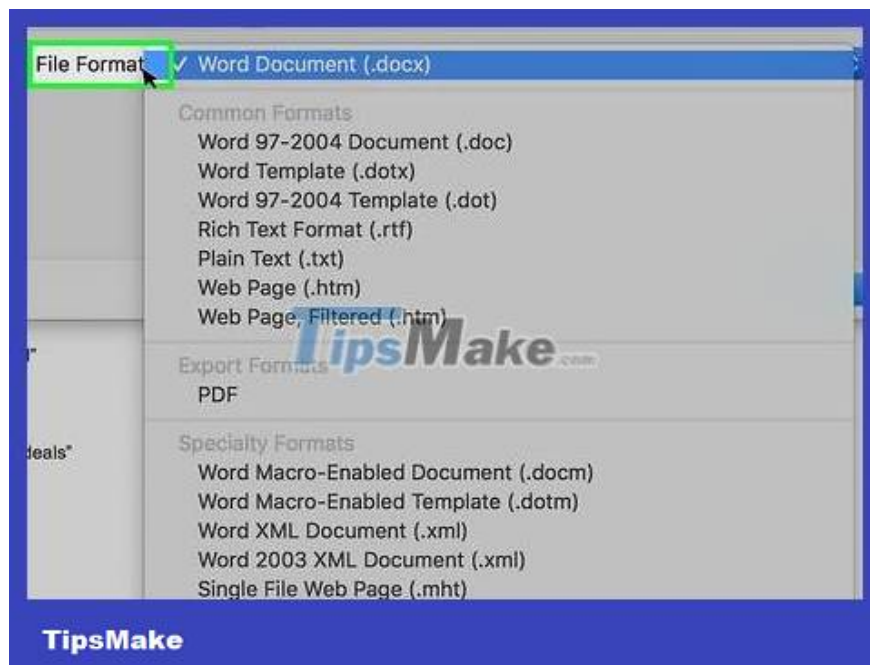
File Format ✓ Word Document (.docx)

Common Formats
Word 97-2004 Document (.doc)
Word Template (.dotx)
Word 97-2004 Template (.dot)
Rich Text Format (.rtf)
Plain Text (.txt)
Web Page (.htm)
Web Page, Filtered (.htm)

TipsMake.com

Export Formats
PDF

Specialty Formats
Word Macro-Enabled Document (.docm)
Word Macro-Enabled Template (.dotm)
Word XML Document (.xml)
Word 2003 XML Document (.xml)
Single File Web Page (.mht)

r"
deals"

TipsMake